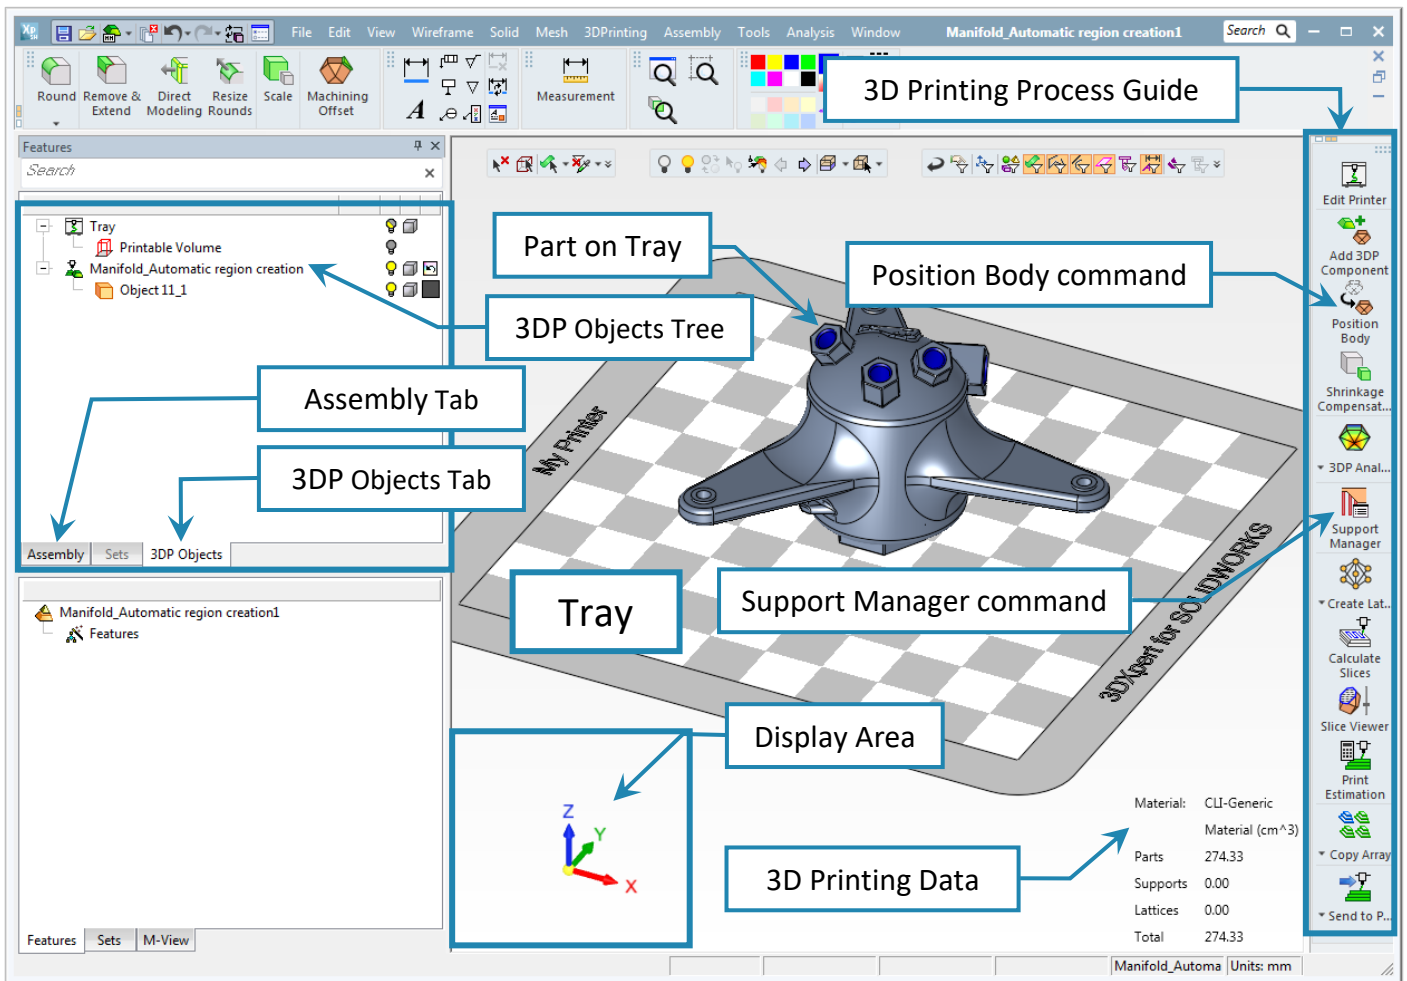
File Edit View Wireframe Solid Mesh 3DPrinting Assembly Tools Analysis Window Manifold_Automatic region creation1 Search

Round Remove & Extend Direct Modeling Resize Rounds Scale Machining Offset Measurement

3D Printing Process Guide

Features
Search

Tray
Printable Volume
Manifold_Automatic region creation
Object 11_1

Part on Tray
Position Body command
3DP Objects Tree
Assembly Tab
3DP Objects Tab

Assembly Sets 3DP Objects

Manifold_Automatic region creation1
Features

My Printer
3DXpert for SOLIDWORKS

Tray
Support Manager command
Display Area

Z
Y
X

Material: CLI-Generic
Material (cm^3)
Parts 274.33
Supports 0.00
Lattices 0.00
Total 274.33

3D Printing Data

Edit Printer
Add 3DP Component
Position Body
Shrinkage Compensat...
3DP Anal...
Support Manager
Create Lat...
Calculate Slices
Slice Viewer
Print Estimation
Copy Array
Send to P...

Features Sets M-View

Manifold_Automa Units: mm